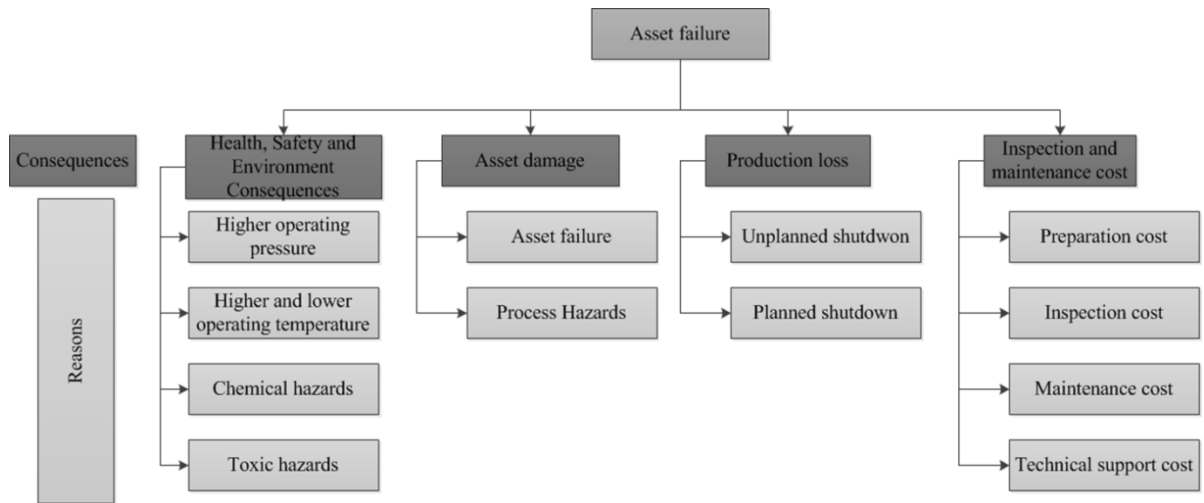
Asset failure

Consequences

Reasons

Health, Safety and Environment Consequences

Higher operating pressure

Higher and lower operating temperature

Chemical hazards

Toxic hazards

Asset damage

Asset failure

Process Hazards

Production loss

Unplanned shutdwon

Planned shutdown

Inspection and maintenance cost

Preparation cost

Inspection cost

Maintenance cost

Technical support cost